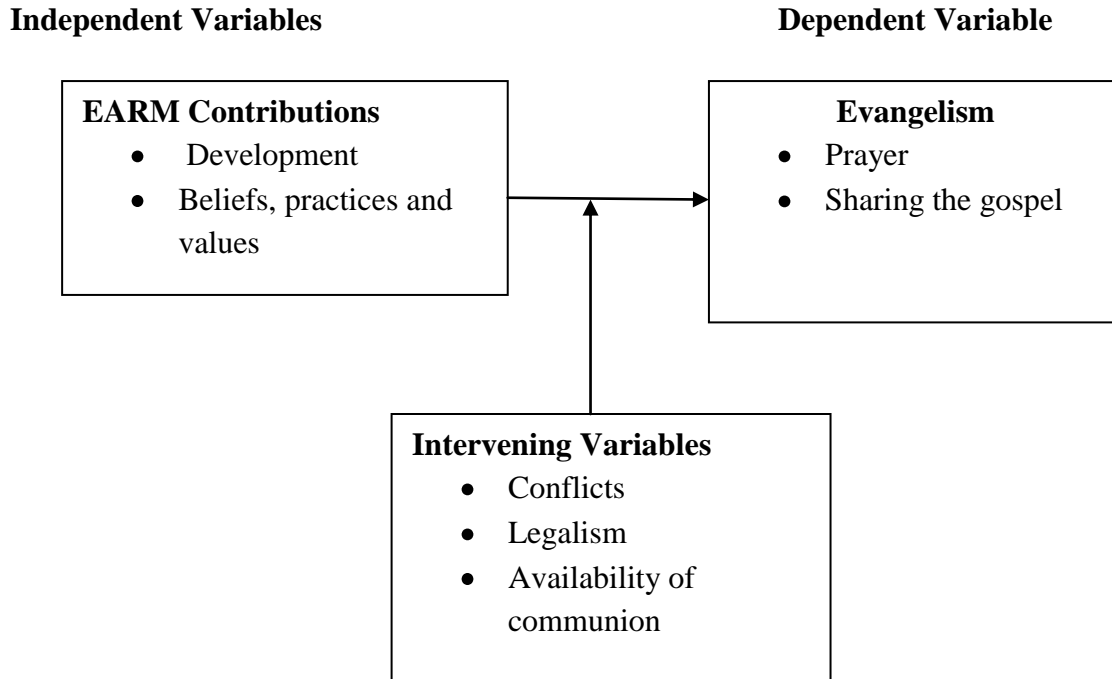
**Independent Variables**

**Dependent Variable**

**EARM Contributions**
- Development
- Beliefs, practices and values

**Evangelism**
- Prayer
- Sharing the gospel

**Intervening Variables**
- Conflicts
- Legalism
- Availability of communion